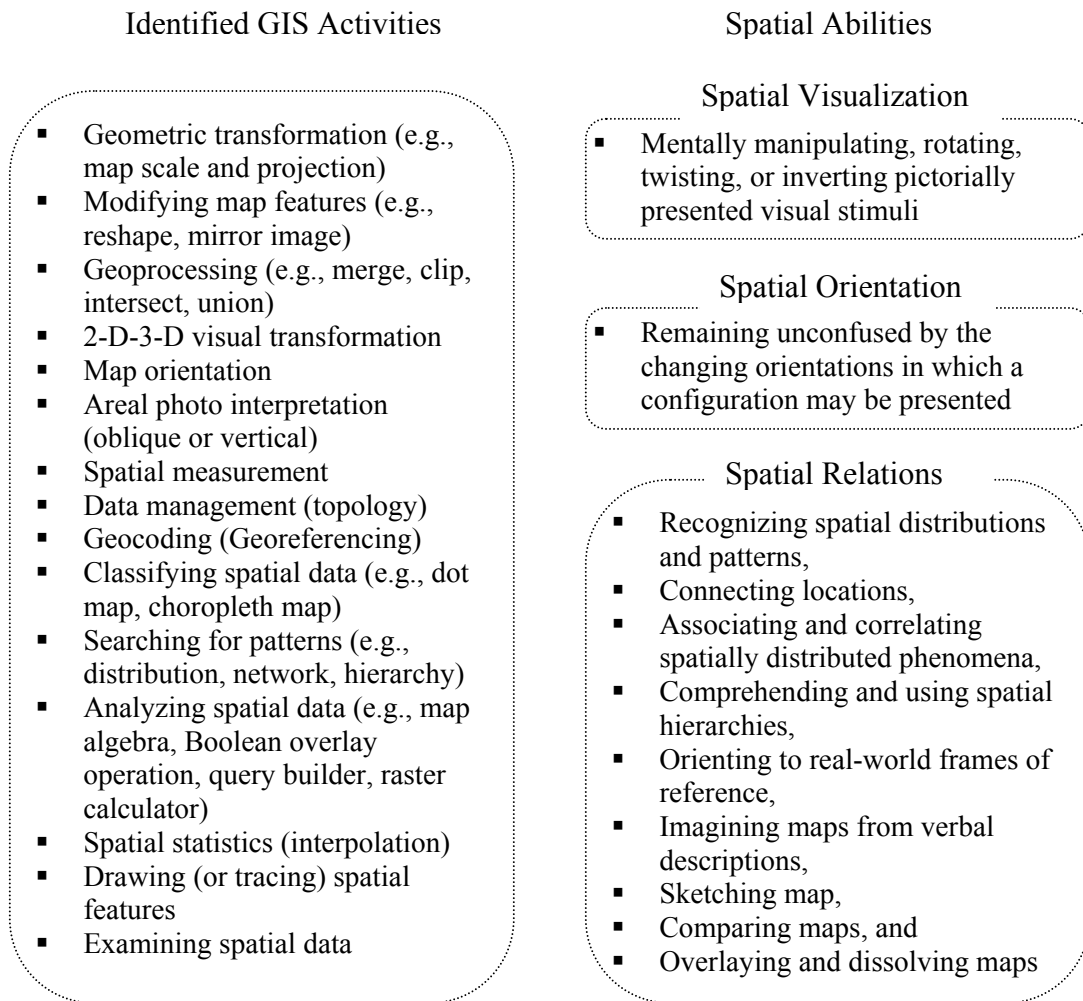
Identified GIS Activities

- Geometric transformation (e.g., map scale and projection)
- Modifying map features (e.g., reshape, mirror image)
- Geoprocessing (e.g., merge, clip, intersect, union)
- 2-D-3-D visual transformation
- Map orientation
- Areal photo interpretation (oblique or vertical)
- Spatial measurement
- Data management (topology)
- Geocoding (Georeferencing)
- Classifying spatial data (e.g., dot map, choropleth map)
- Searching for patterns (e.g., distribution, network, hierarchy)
- Analyzing spatial data (e.g., map algebra, Boolean overlay operation, query builder, raster calculator)
- Spatial statistics (interpolation)
- Drawing (or tracing) spatial features
- Examining spatial data

Spatial Abilities

Spatial Visualization

- Mentally manipulating, rotating, twisting, or inverting pictorially presented visual stimuli

Spatial Orientation

- Remaining unconfused by the changing orientations in which a configuration may be presented

Spatial Relations

- Recognizing spatial distributions and patterns,
- Connecting locations,
- Associating and correlating spatially distributed phenomena,
- Comprehending and using spatial hierarchies,
- Orienting to real-world frames of reference,
- Imagining maps from verbal descriptions,
- Sketching map,
- Comparing maps, and
- Overlaying and dissolving maps